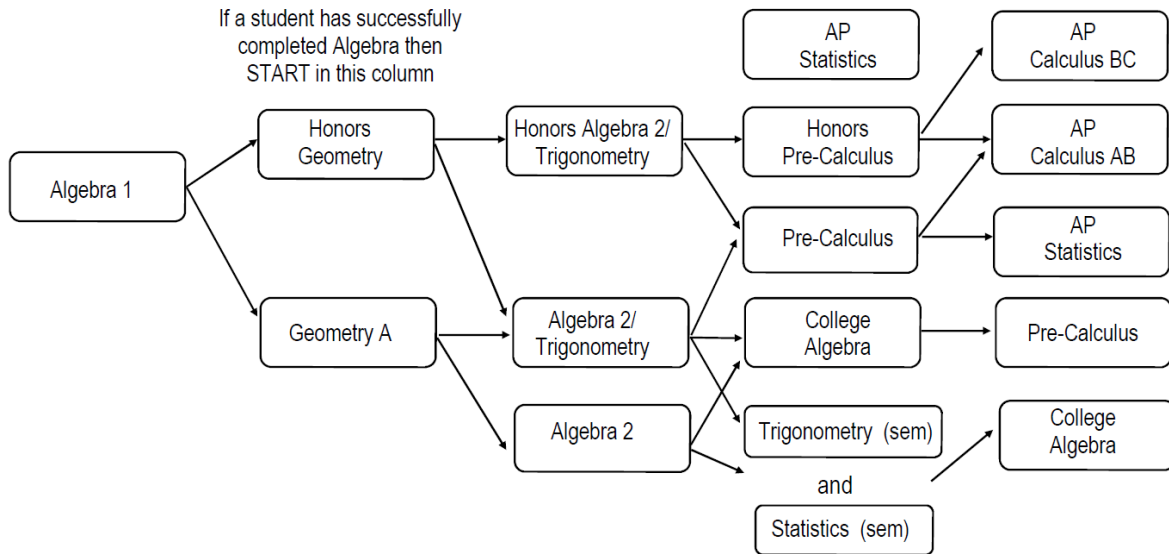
If a student has successfully completed Algebra then START in this column

Algebra 1

Honors Geometry

Geometry A

Honors Algebra 2/ Trigonometry

Algebra 2/ Trigonometry

Algebra 2

AP Statistics

Honors Pre-Calculus

Pre-Calculus

College Algebra

Trigonometry (sem)

and

Statistics (sem)

AP Calculus BC

AP Calculus AB

AP Statistics

Pre-Calculus

College Algebra